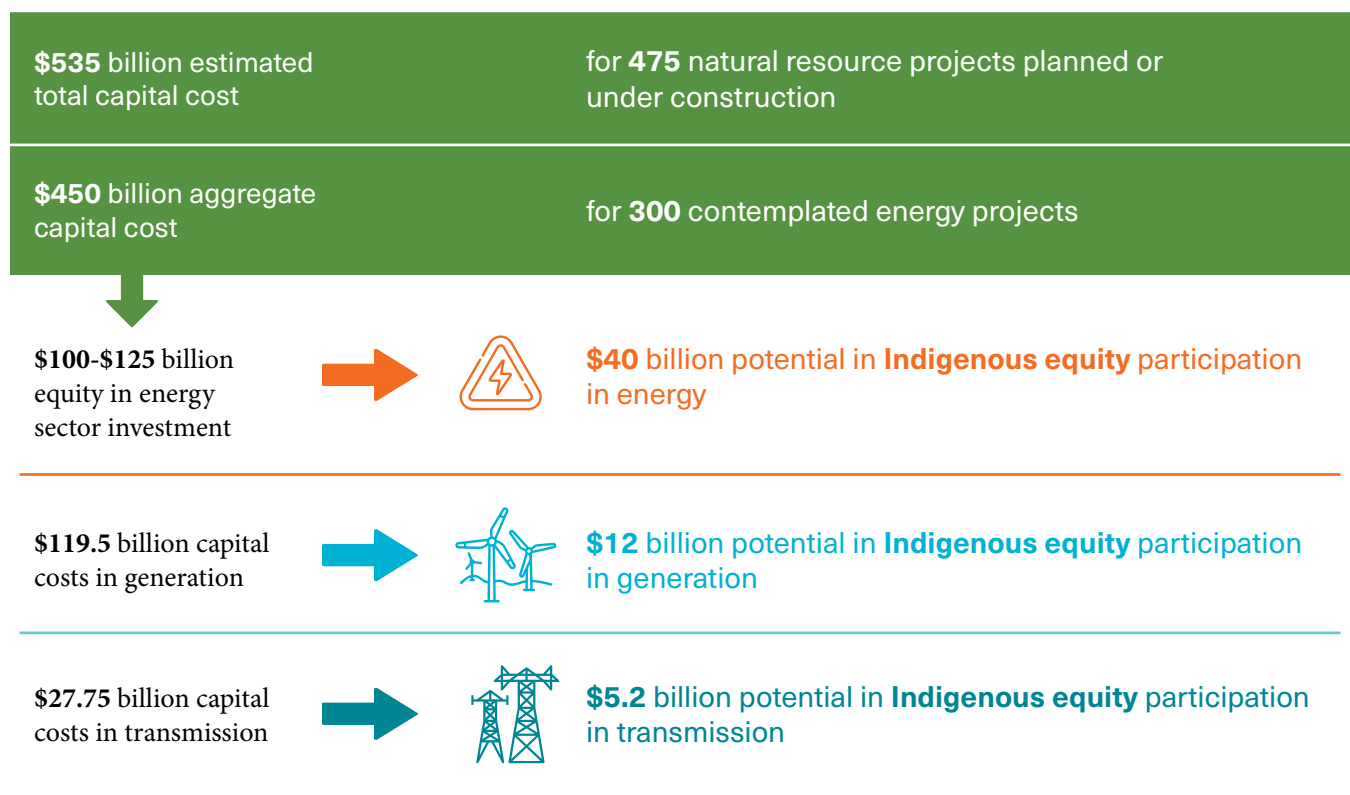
$535 billion estimated total capital cost

for 475 natural resource projects planned or under construction

$450 billion aggregate capital cost

for 300 contemplated energy projects

$100-$125 billion equity in energy sector investment

$40 billion potential in Indigenous equity participation in energy

$119.5 billion capital costs in generation

$12 billion potential in Indigenous equity participation in generation

$27.75 billion capital costs in transmission

$5.2 billion potential in Indigenous equity participation in transmission